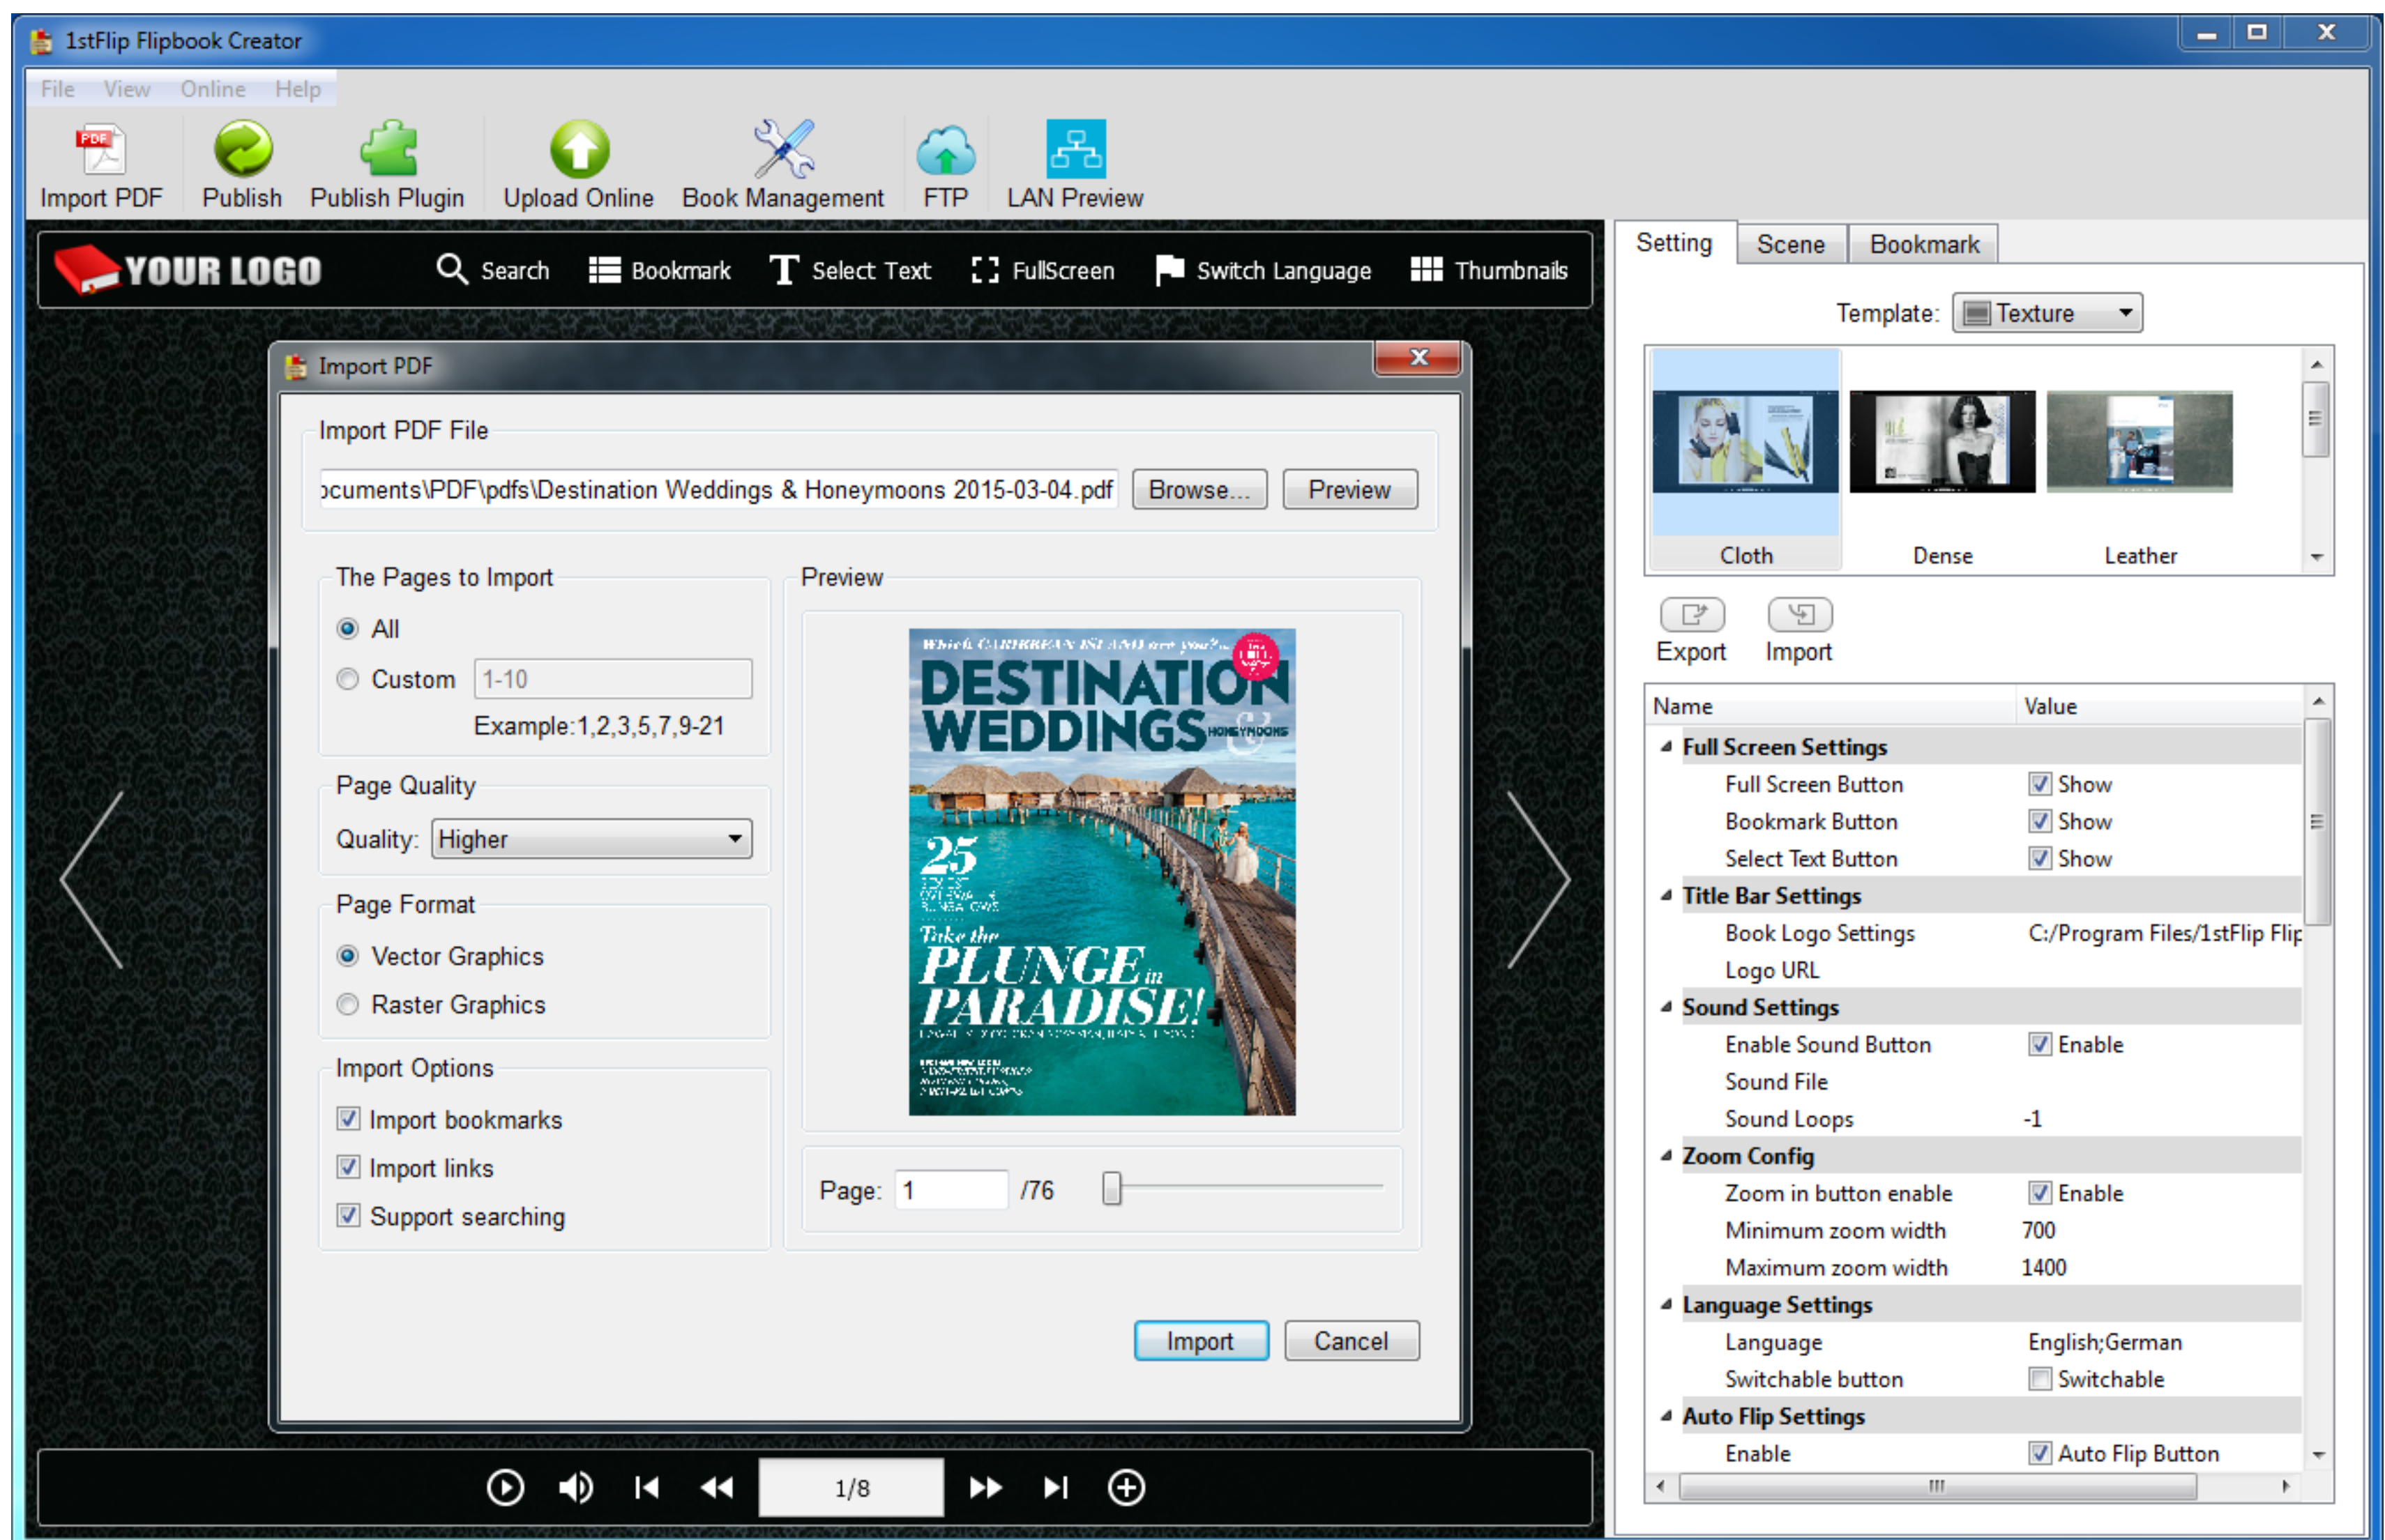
1stFlip Flipbook Creator

File View Online Help

Import PDF Publish Publish Plugin Upload Online Book Management FTP LAN Preview

YOUR LOGO Search Bookmark Select Text FullScreen Switch Language Thumbnails

Import PDF

Import PDF File

ocuments\PDF\pdfs\Destination Weddings & Honeymoons 2015-03-04.pdf Browse... Preview

The Pages to Import

All

Custom 1-10

Example:1,2,3,5,7,9-21

Page Quality

Quality: Higher

Page Format

Vector Graphics

Raster Graphics

Import Options

Import bookmarks

Import links

Support searching

Preview

Which CARIBBEAN ISLAND are you?

DESTINATION WEDDINGS & HONEYMOONS

25

Take the PLUNGE in PARADISE!

Page: 1 /76

Import Cancel

1/8

Setting Scene Bookmark

Template: Texture

Cloth Dense Leather

Export Import

| Name | Value |
|---|---|
| Full Screen Settings | |
| Full Screen Button | Show |
| Bookmark Button | Show |
| Select Text Button | Show |
| Title Bar Settings | |
| Book Logo Settings | C:/Program Files/1stFlip Flip |
| Logo URL | |
| Sound Settings | |
| Enable Sound Button | Enable |
| Sound File | |
| Sound Loops | -1 |
| Zoom Config | |
| Zoom in button enable | Enable |
| Minimum zoom width | 700 |
| Maximum zoom width | 1400 |
| Language Settings | |
| Language | English;German |
| Switchable button | Switchable |
| Auto Flip Settings | |
| Enable | Auto Flip Button |